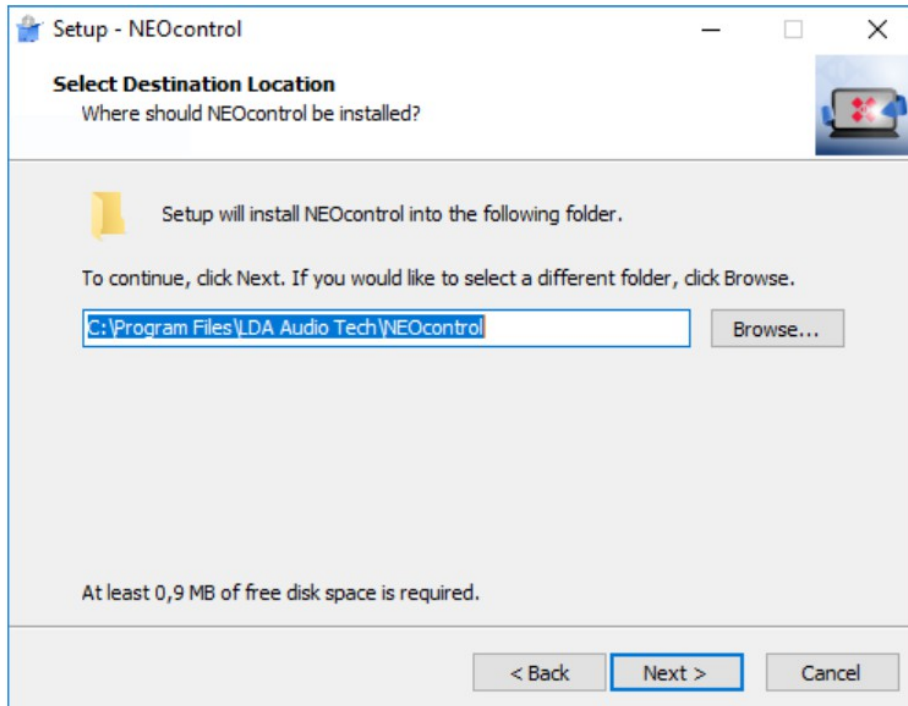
Setup - NEOcontrol

Select Destination Location
Where should NEOcontrol be installed?

Setup will install NEOcontrol into the following folder.

To continue, click Next. If you would like to select a different folder, click Browse.

C:\Program Files\LDA Audio Tech\NEOcontrol

Browse...

At least 0,9 MB of free disk space is required.

< Back

Next >

Cancel